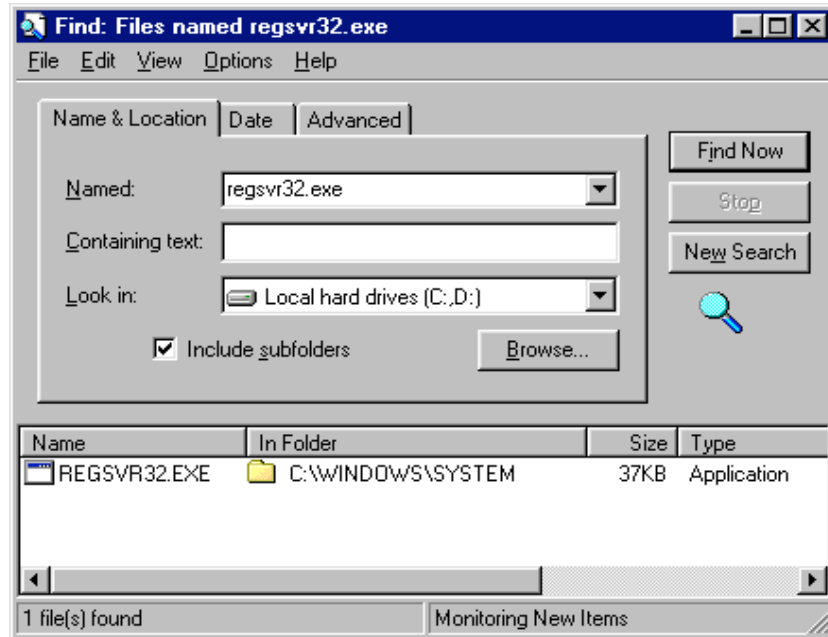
Find: Files named regsvr32.exe

File Edit View Options Help

Name & Location | Date | Advanced

Named: regsvr32.exe

Containing text:

Look in: Local hard drives (C:,D:)

Include subfolders

Browse...

Find Now

Stop

New Search

| Name | In Folder | Size | Type |
|---|---|---|---|
| REGSVR32.EXE | C:\WINDOWS\SYSTEM | 37KB | Application |

1 file(s) found

Monitoring New Items